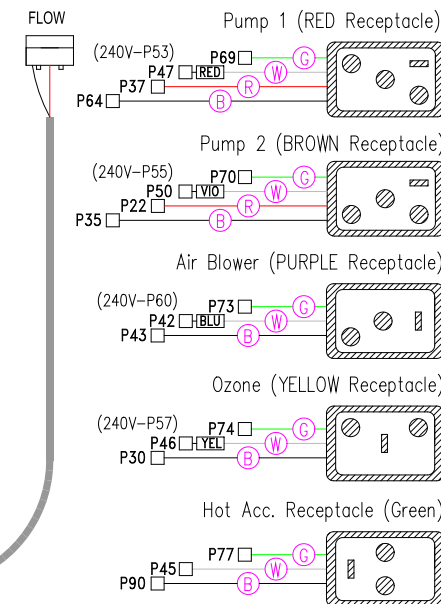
FLOW

Pump 1 (RED Receptacle)
(240V–P53)
P69
G
P47 RED
R
P37
B
P64

Pump 2 (BROWN Receptacle)
(240V–P55)
P70
G
P50 VIO
R
P22
B
P35

Air Blower (PURPLE Receptacle)
(240V–P60)
P73
G
P42 BLU
W
P43
B

Ozone (YELLOW Receptacle)
(240V–P57)
P74
G
P46 YEL
W
P30
B

Hot Acc. Receptacle (Green)
P77
G
P45
W
P90
B